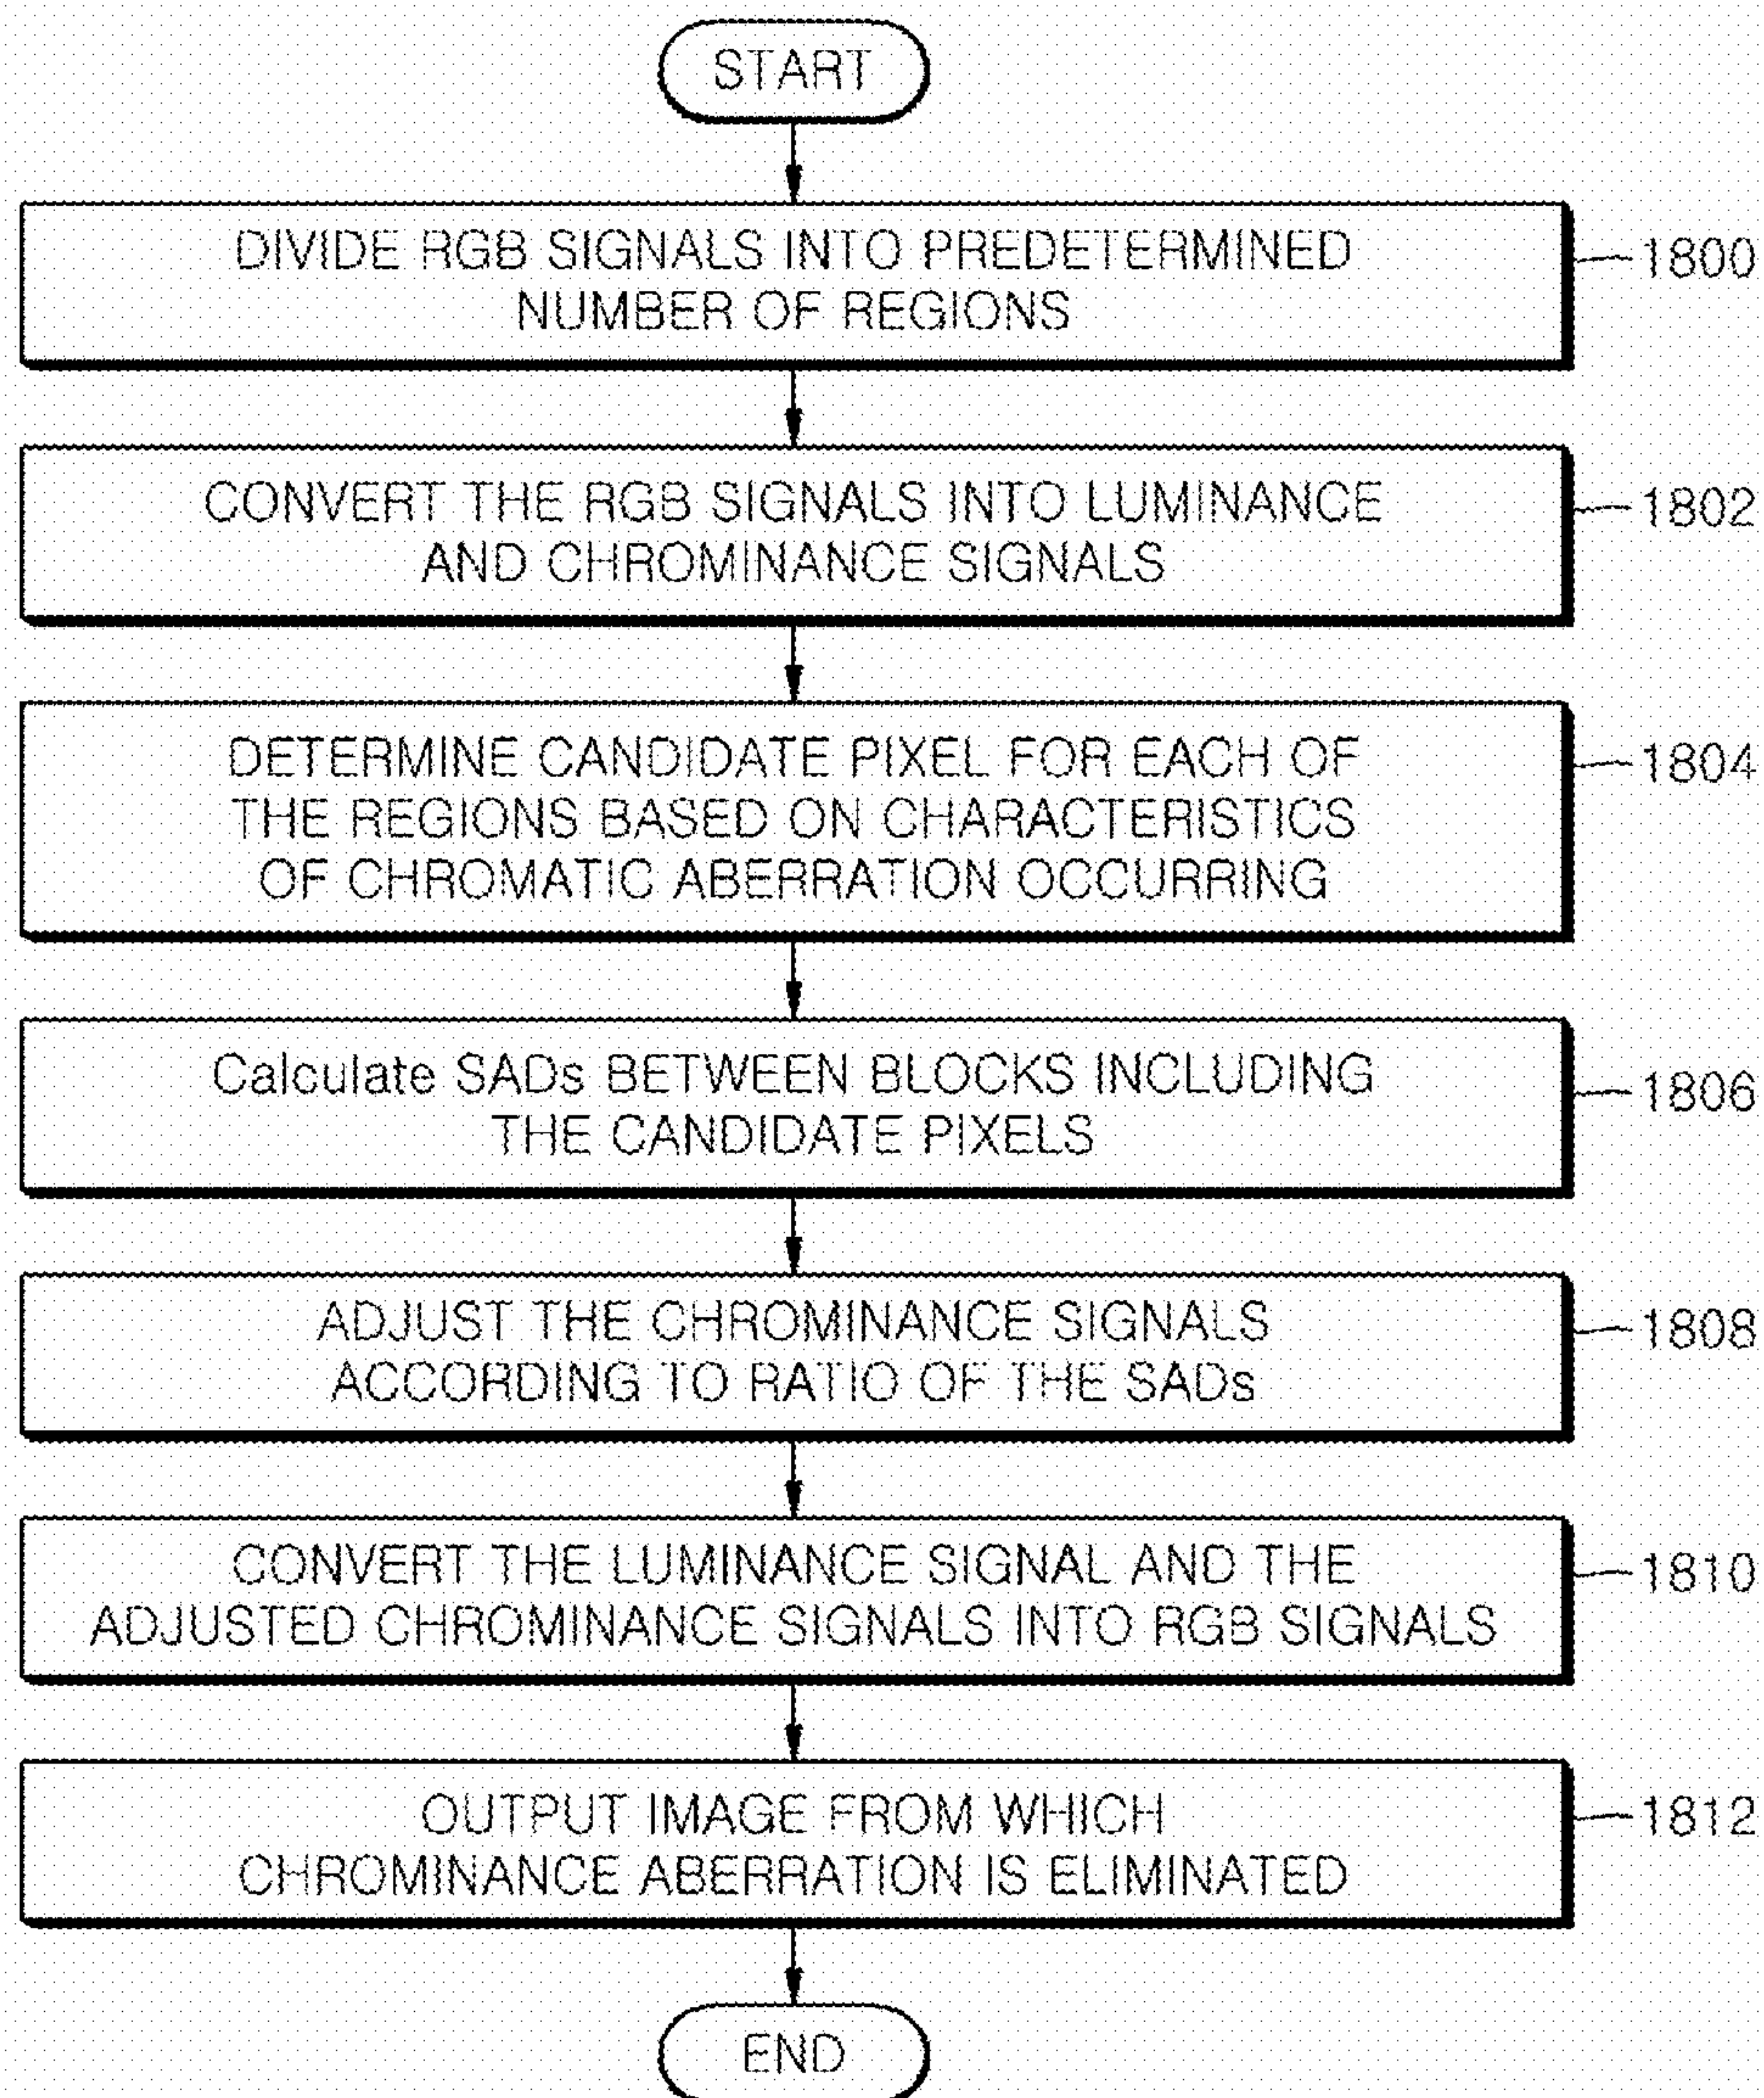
START

DIVIDE RGB SIGNALS INTO PREDETERMINED NUMBER OF REGIONS

1800

CONVERT THE RGB SIGNALS INTO LUMINANCE AND CHROMINANCE SIGNALS

1802

DETERMINE CANDIDATE PIXEL FOR EACH OF THE REGIONS BASED ON CHARACTERISTICS OF CHROMATIC ABERRATION OCCURRING

1804

Calculate SADs BETWEEN BLOCKS INCLUDING THE CANDIDATE PIXELS

1806

ADJUST THE CHROMINANCE SIGNALS ACCORDING TO RATIO OF THE SADs

1808

CONVERT THE LUMINANCE SIGNAL AND THE ADJUSTED CHROMINANCE SIGNALS INTO RGB SIGNALS

1810

OUTPUT IMAGE FROM WHICH CHROMINANCE ABERRATION IS ELIMINATED

1812

END